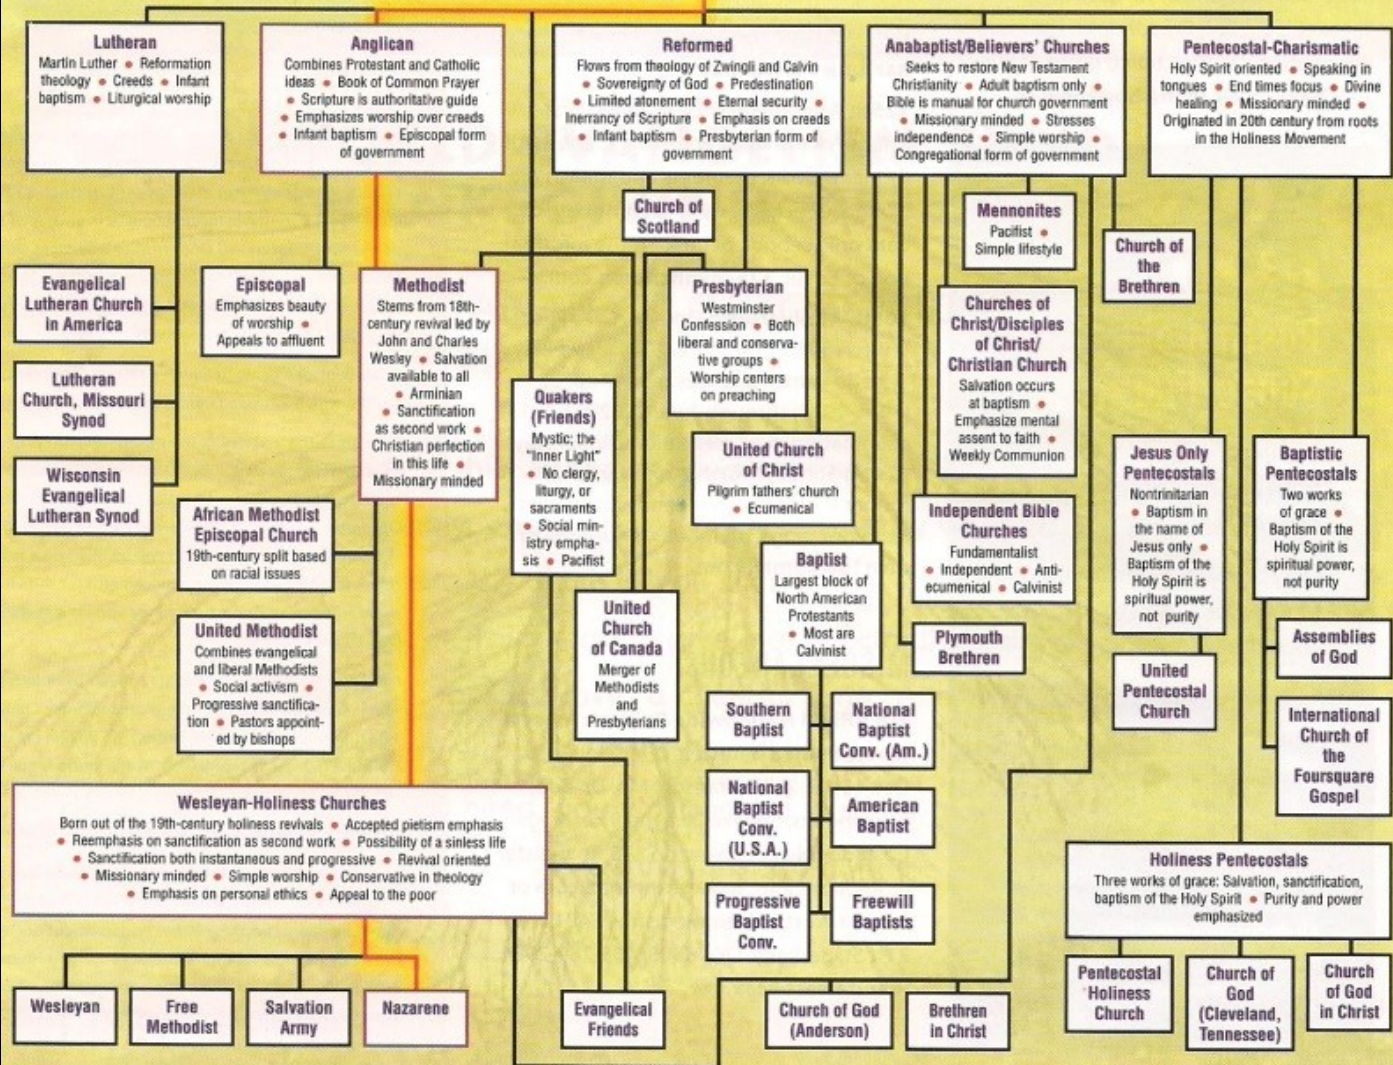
Lutheran
Martin Luther • Reformation theology • Creeds • Infant baptism • Liturgical worship

Anglican
Combines Protestant and Catholic ideas • Book of Common Prayer • Scripture is authoritative guide • Emphasizes worship over creeds • Infant baptism • Episcopal form of government

Reformed
Flows from theology of Zwingli and Calvin • Sovereignty of God • Predestination • Limited atonement • Eternal security • Inerrancy of Scripture • Emphasis on creeds • Infant baptism • Presbyterian form of government

Anabaptist/Believers' Churches
Seeks to restore New Testament Christianity • Adult baptism only • Bible is manual for church government • Missionary minded • Stresses independence • Simple worship • Congregational form of government

Pentecostal-Charismatic
Holy Spirit oriented • Speaking in tongues • End times focus • Divine healing • Missionary minded • Originated in 20th century from roots in the Holiness Movement

Church of Scotland

Mennonites
Pacifist • Simple lifestyle

Church of the Brethren

Evangelical Lutheran Church in America

Episcopal
Emphasizes beauty of worship • Appeals to affluent

Methodist
Stems from 18th-century revival led by John and Charles Wesley • Salvation available to all • Arminian • Sanctification as second work • Christian perfection in this life • Missionary minded

Presbyterian
Westminster Confession • Both liberal and conservative groups • Worship centers on preaching

Churches of Christ/Disciples of Christ/ Christian Church
Salvation occurs at baptism • Emphasize mental assent to faith • Weekly Communion

Lutheran Church, Missouri Synod

Quakers (Friends)
Mystic; the "Inner Light" • No clergy, liturgy, or sacraments • Social ministry emphasis • Pacifist

United Church of Christ
Pilgrim fathers' church • Ecumenical

Wisconsin Evangelical Lutheran Synod

African Methodist Episcopal Church
19th-century split based on racial issues

Independent Bible Churches
Fundamentalist • Independent • Anti-ecumenical • Calvinist

Jesus Only Pentecostals
Nontrinitarian • Baptism in the name of Jesus only • Baptism of the Holy Spirit is spiritual power, not purity

Baptistic Pentecostals
Two works of grace • Baptism of the Holy Spirit is spiritual power, not purity

Baptist
Largest block of North American Protestants • Most are Calvinist

United Church of Canada
Merger of Methodists and Presbyterians

United Methodist
Combines evangelical and liberal Methodists • Social activism • Progressive sanctification • Pastors appointed by bishops

Plymouth Brethren

Assemblies of God

United Pentecostal Church

Southern Baptist

National Baptist Conv. (Am.)

International Church of the Foursquare Gospel

National Baptist Conv. (U.S.A.)

American Baptist

Wesleyan-Holiness Churches
Born out of the 19th-century holiness revivals • Accepted pietism emphasis • Reemphasis on sanctification as second work • Possibility of a sinless life • Sanctification both instantaneous and progressive • Revival oriented • Missionary minded • Simple worship • Conservative in theology • Emphasis on personal ethics • Appeal to the poor

Holiness Pentecostals
Three works of grace: Salvation, sanctification, baptism of the Holy Spirit • Purity and power emphasized

Progressive Baptist Conv.

Freewill Baptists

Wesleyan

Free Methodist

Salvation Army

Nazarene

Evangelical Friends

Church of God (Anderson)

Brethren in Christ

Pentecostal Holiness Church

Church of God (Cleveland, Tennessee)

Church of God in Christ